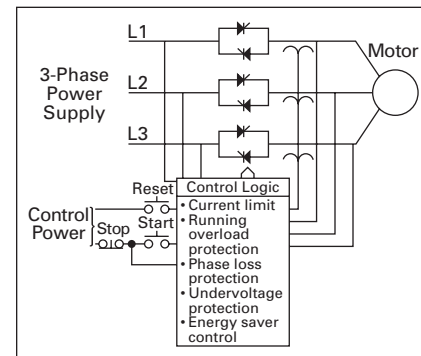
L1

Motor

3-Phase Power Supply

L2

L3

Reset

Control Logic

• Current limit
• Running overload protection
• Phase loss protection
• Undervoltage protection
• Energy saver control

Control Power

Stop

Start